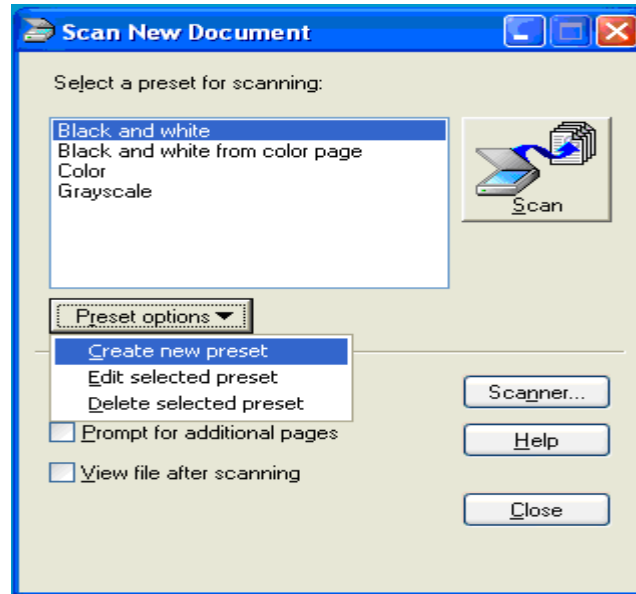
Scan New Document

Select a preset for scanning:

Black and white
Black and white from color page
Color
Grayscale

Scan

Preset options

Create new preset
Edit selected preset
Delete selected preset

Scanner...

Prompt for additional pages

Help

View file after scanning

Close